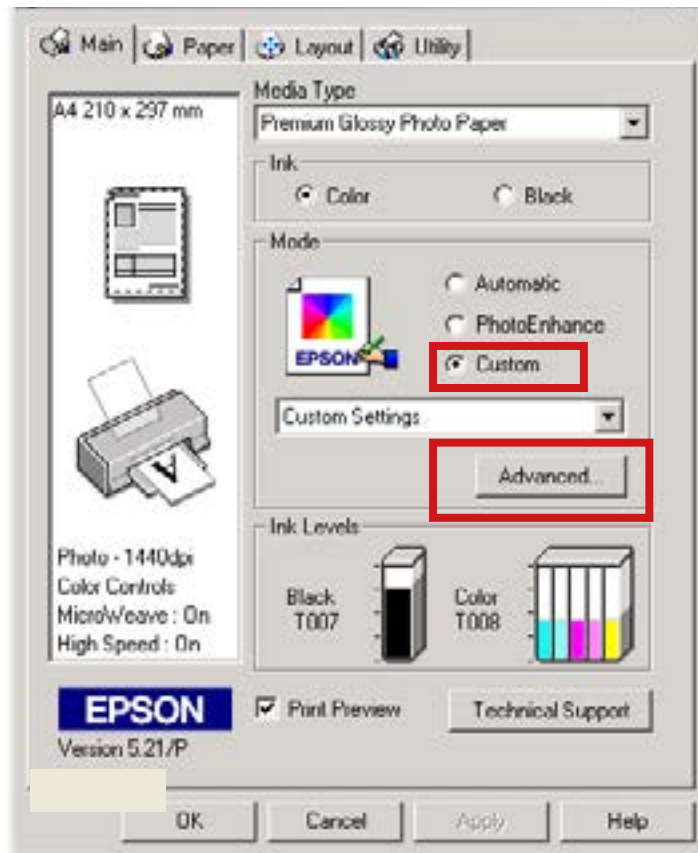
Main Paper Layout Utility

A4 210 x 297 mm

Media Type
Premium Glossy Photo Paper

Ink
Color
Black

Mode
Automatic
PhotoEnhance
Custom
EPSON
Custom Settings
Advanced...

Photo - 1440dpi
Color Controls
MicroWeave : On
High Speed : On

Ink Levels
Black
T007
Color
T008

EPSON
Version 5.21/P

Print Preview

Technical Support

OK
Cancel
Apply
Help